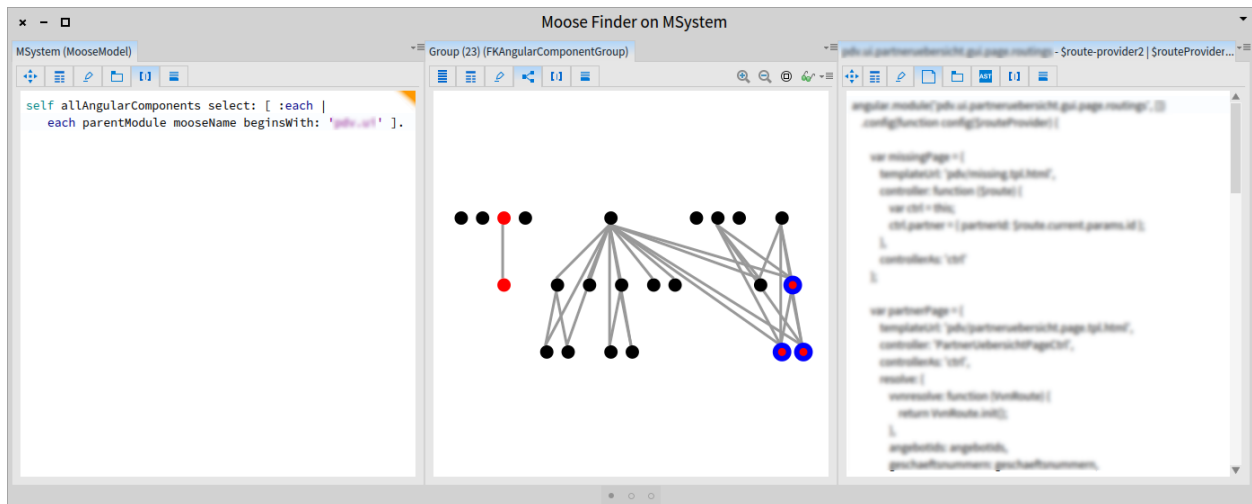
Moose Finder on MSystem

MSystem (MooseModel)

self allAngularComponents select: [ :each |
each parentModule mooseName beginsWith: 'pdv.ui' ].

Group (23) (FKAngularComponentGroup)

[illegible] - $route-provider2 | $routeProvider...

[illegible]